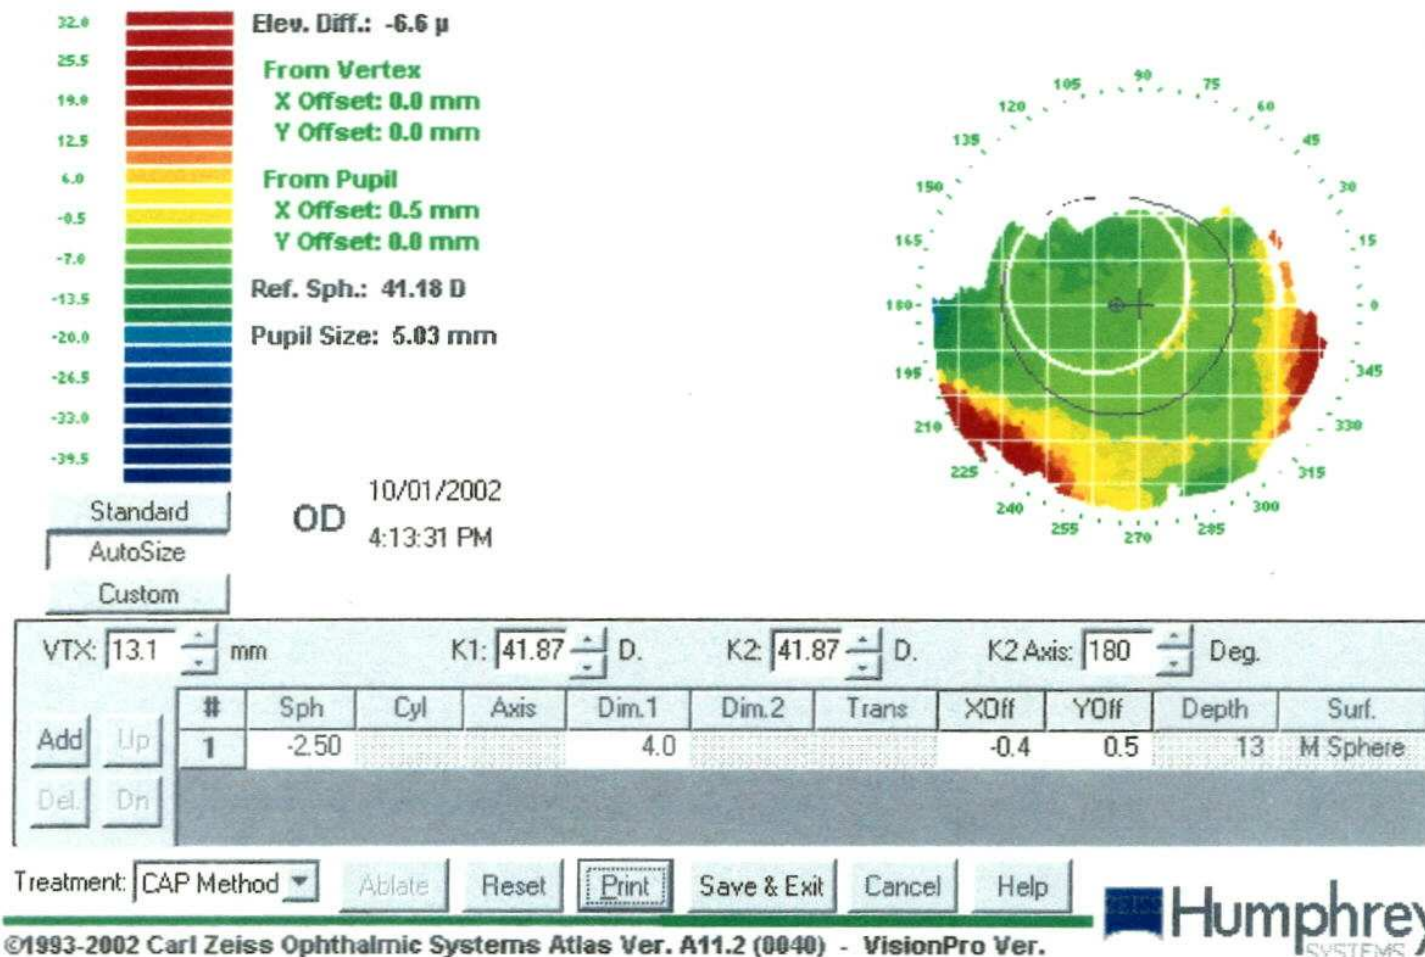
32.0
25.5
19.0
12.5
6.0
-0.5
-7.0
-13.5
-20.0
-26.5
-33.0
-39.5

Elev. Diff.: -6.6 µ
From Vertex
X Offset: 0.0 mm
Y Offset: 0.0 mm
From Pupil
X Offset: 0.5 mm
Y Offset: 0.0 mm
Ref. Sph.: 41.18 D
Pupil Size: 5.03 mm

105 90 75
120 60
135 45
150 30
165 15
180 0
195 345
210 330
225 315
240 300
255 270 285

Standard
AutoSize
Custom

OD
10/01/2002
4:13:31 PM

VTX: 13.1 mm K1: 41.87 D. K2: 41.87 D. K2 Axis: 180 Deg.

Add Up
Del. Dn

| # | Sph | Cyl | Axis | Dim.1 | Dim.2 | Trans | XOff | YOff | Depth | Surf. |
|---|---|---|---|---|---|---|---|---|---|---|
| 1 | -2.50 | | | 4.0 | | | -0.4 | 0.5 | 13 | M Sphere |

Treatment: CAP Method Ablate Reset Print Save & Exit Cancel Help

Humphrey SYSTEMS

©1993-2002 Carl Zeiss Ophthalmic Systems Atlas Ver. A11.2 (0040) - VisionPro Ver.